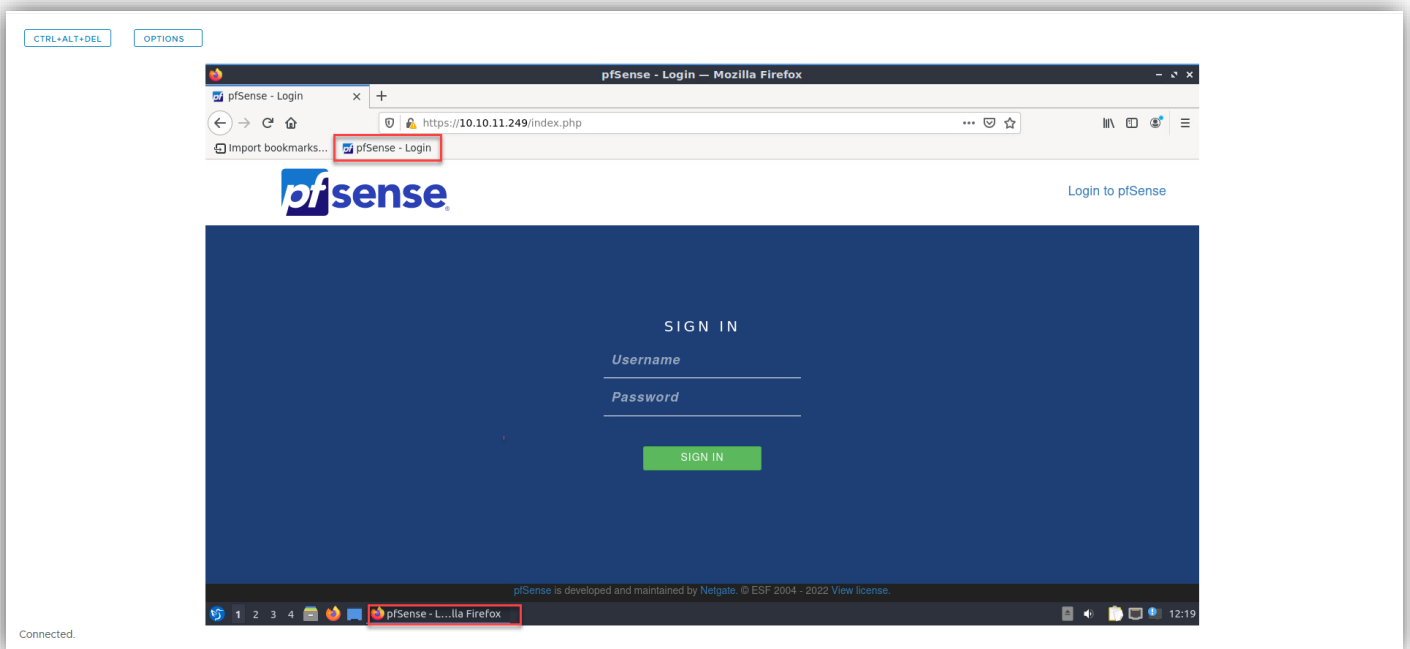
CTRL+ALT+DEL OPTIONS

pfSense - Login — Mozilla Firefox

pfSense - Login ×  +

https://10.10.11.249/index.php

Import bookmarks... pfSense - Login

pfsense

Login to pfSense

SIGN IN

Username

Password

SIGN IN

pfSense is developed and maintained by Netgate. © ESF 2004 - 2022 View license.

1 2 3 4 pfSense - L....lla Firefox 12:19

Connected.